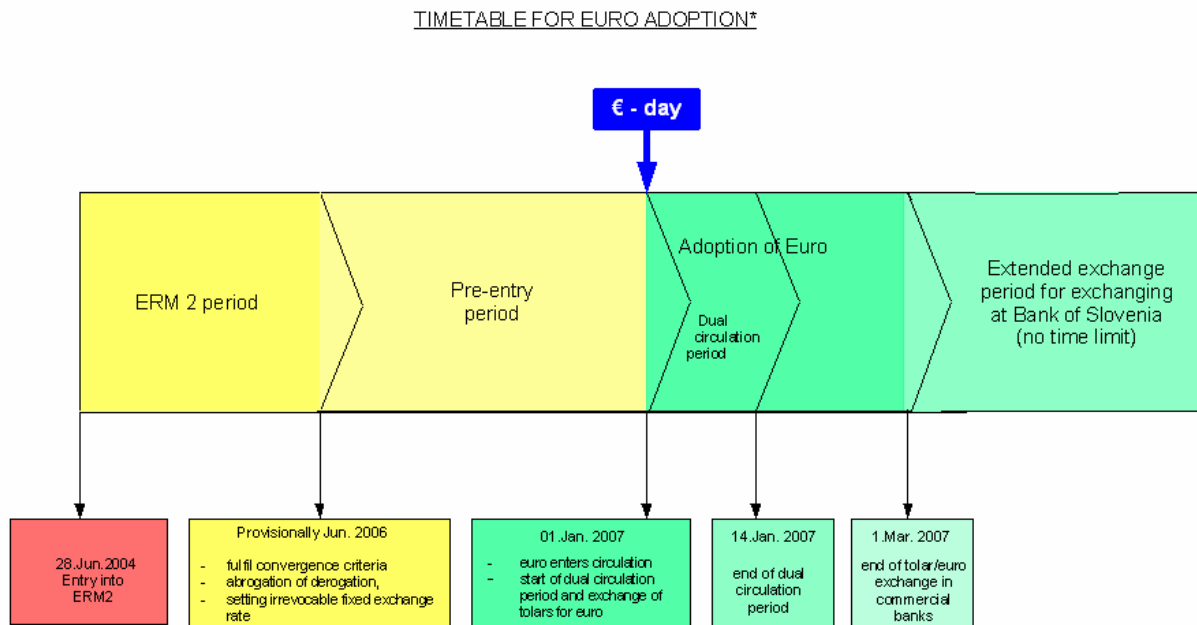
TIMETABLE FOR EURO ADOPTION*

€ - day

ERM 2 period

Pre-entry period

Adoption of Euro

Dual circulation period

Extended exchange period for exchanging at Bank of Slovenia (no time limit)

28.Jun.2004 Entry into ERM2

Provisionally Jun. 2006

- fulfil convergence criteria
- abrogation of derogation,
- setting irrevocable fixed exchange rate

01.Jan. 2007

- euro enters circulation
- start of dual circulation period and exchange of tolars for euro

14.Jan. 2007

end of dual circulation period

1.Mar. 2007

end of tolar/euro exchange in commercial banks